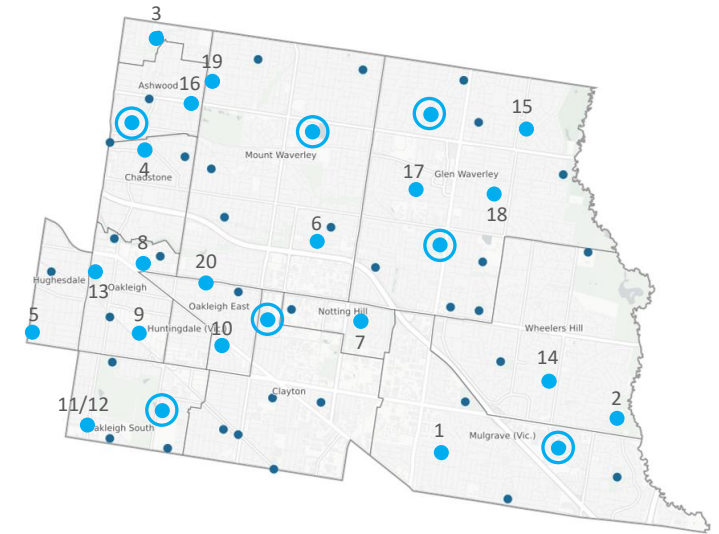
3
19
Ashwood
16
4
Chadstone
Mount Waverley
15
17
Glen Waverley
18
6
8
20
Hughesdale
13
Oakleigh
Oakleigh East
5
9
Huntingdale (Vic.)
10
Notting Hill
7
Wheelers Hill
14
Clayton
11/12
Oakleigh South
1
Mulgrave (Vic.)
2